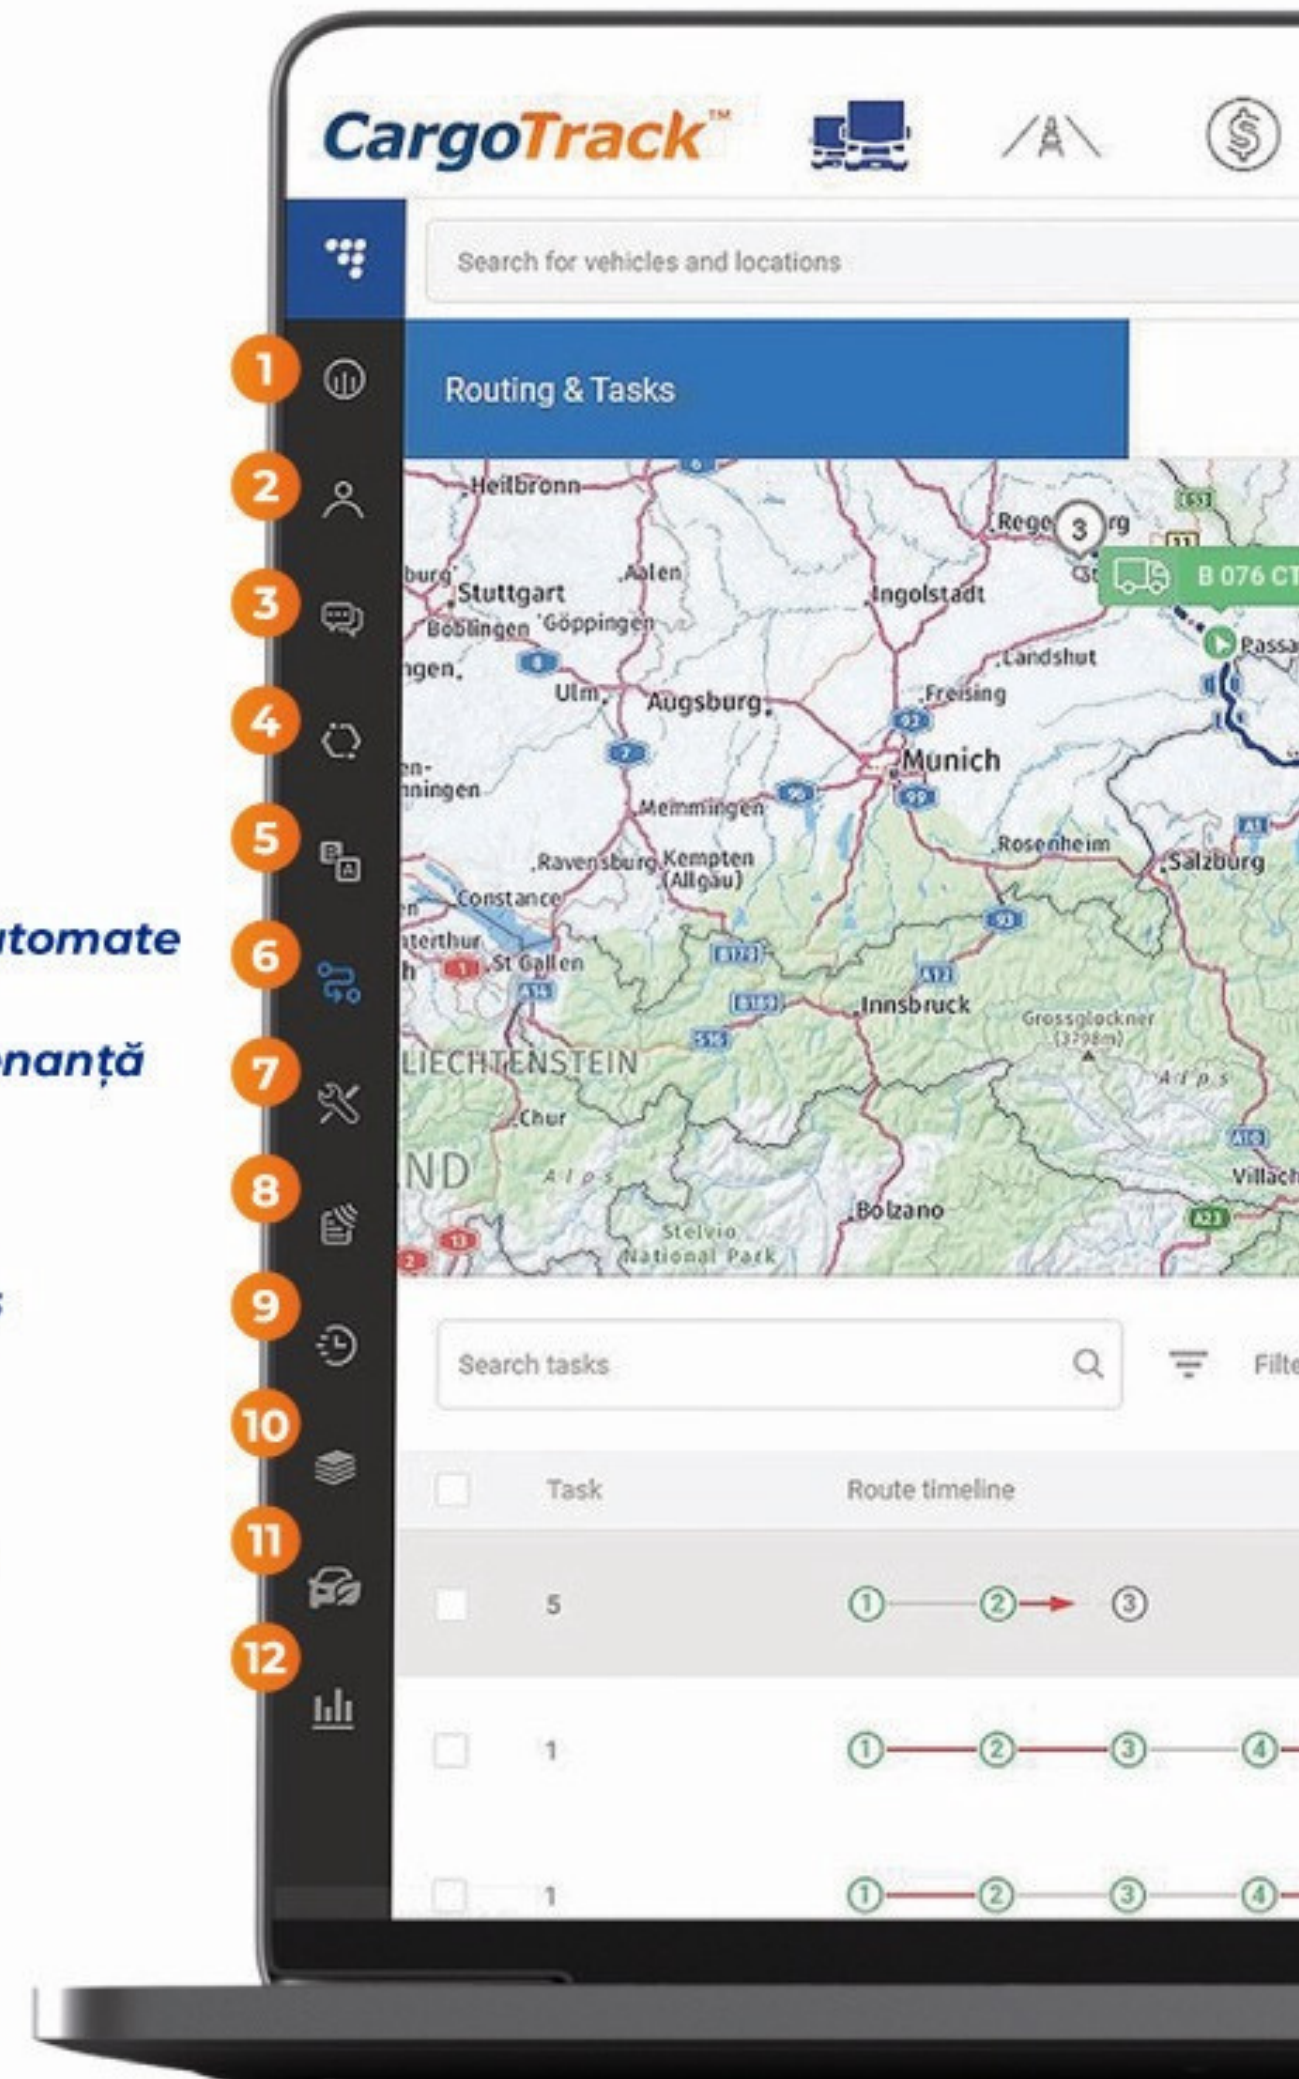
tomate

nanță

s

CargoTrack™

Search for vehicles and locations

1
2
3
4
5
6
7
8
9
10
11
12

Routing & Tasks

Heilbronn
Stuttgart
Aalen
Böblingen
Göppingen
Ulm
Augsburg
Ingolstadt
Landshut
Freising
Munich
Memmingen
Ravensburg
Kempten (Allgäu)
Constance
St Gallen
Rosenheim
Salzburg
Innsbruck
Grossglockner (3798m)
LIECHTENSTEIN
Chur
Alps
Bolzano
Stelvio National Park
Villach
Rege 3 rg
B 076 CT
Passa

Search tasks

Filte

| | Task | Route timeline |
|---|---|---|
| | 5 | ① ② ③ |
| | 1 | ① ② ③ ④ |
| | 1 | ① ② ③ ④ |